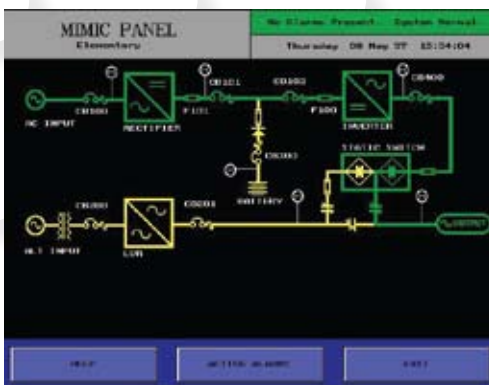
MIMIC PANEL
Elementary

No Alarms Present. System Normal
Thursday 08 May 97 15:54:04

AC INPUT
CB100
RECTIFIER
CB101
F101
CB102
F100
INVERTER
CB400
CB300
BATTERY
STATIC SWITCH
CB500
CB501
LVR
ALT INPUT
OUTPUT

HELP
ACTIVE ALARMS
EXIT